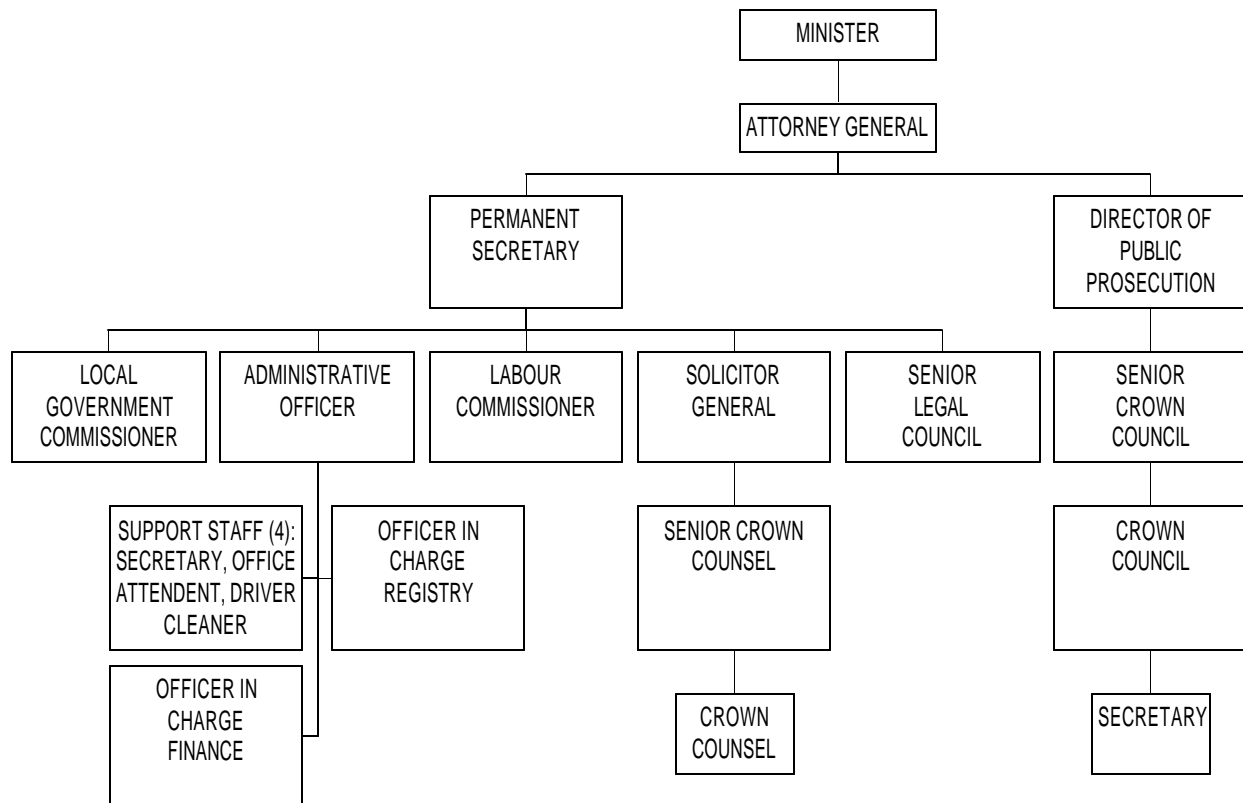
MINISTER

ATTORNEY GENERAL

PERMANENT SECRETARY

DIRECTOR OF PUBLIC PROSECUTION

LOCAL GOVERNMENT COMMISSIONER

ADMINISTRATIVE OFFICER

LABOUR COMMISSIONER

SOLICITOR GENERAL

SENIOR LEGAL COUNCIL

SENIOR CROWN COUNCIL

SUPPORT STAFF (4): SECRETARY, OFFICE ATTENDENT, DRIVER CLEANER

OFFICER IN CHARGE REGISTRY

SENIOR CROWN COUNSEL

CROWN COUNCIL

OFFICER IN CHARGE FINANCE

CROWN COUNSEL

SECRETARY